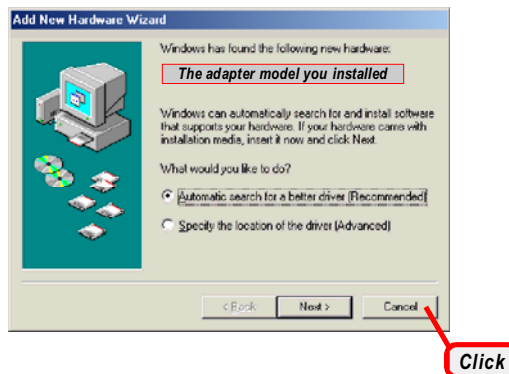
Add New Hardware Wizard

Windows has found the following new hardware:

The adapter model you installed

Windows can automatically search for and install software that supports your hardware. If your hardware came with installation media, insert it now and click Next.

What would you like to do?

Automatic search for a better driver (Recommended)

Specify the location of the driver (Advanced)

< Back

Next >

Cancel

Click